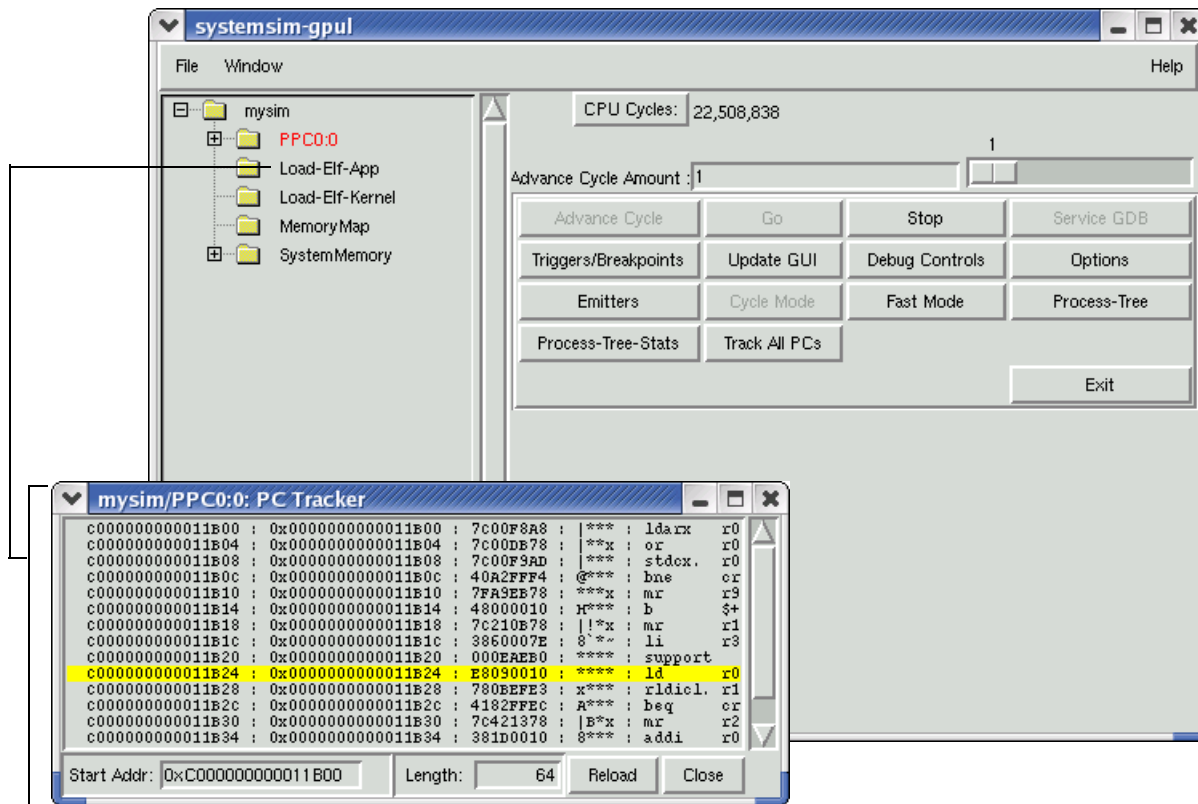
systemsim-gpul

File Window Help

mysim
PPC0:0
Load-Elf-App
Load-Elf-Kernel
MemoryMap
SystemMemory

CPU Cycles: 22,508,838

1

Advance Cycle Amount : 1

| Advance Cycle | Go | Stop | Service GDB |
|---|---|---|---|
| Triggers/Breakpoints | Update GUI | Debug Controls | Options |
| Emitters | Cycle Mode | Fast Mode | Process-Tree |
| Process-Tree-Stats | Track All PCs | | |
| | | | Exit |

mysim/PPC0:0: PC Tracker

c000000000011B00 : 0x0000000000011B00 : 7C00F8A8 : |*** : ldarx r0
c000000000011B04 : 0x0000000000011B04 : 7C00DB78 : |**x : or r0
c000000000011B08 : 0x0000000000011B08 : 7C00F9AD : |*** : stdcx. r0
c000000000011B0c : 0x0000000000011B0c : 40A2FFF4 : @*** : bne cr
c000000000011B10 : 0x0000000000011B10 : 7FA9EB78 : ***x : mr r9
c000000000011B14 : 0x0000000000011B14 : 48000010 : H*** : b $+
c000000000011B18 : 0x0000000000011B18 : 7C210B78 : |!*x : mr r1
c000000000011B1c : 0x0000000000011B1c : 3860007E : 8`*~ : li r3
c000000000011B20 : 0x0000000000011B20 : 000EAEB0 : **** : support
c000000000011B24 : 0x0000000000011B24 : E8090010 : **** : ld r0
c000000000011B28 : 0x0000000000011B28 : 780BEFE3 : x*** : rldicl. r1
c000000000011B2c : 0x0000000000011B2c : 4182FFEC : A*** : beq cr
c000000000011B30 : 0x0000000000011B30 : 7C421378 : |B*x : mr r2
c000000000011B34 : 0x0000000000011B34 : 381D0010 : 8*** : addi r0

Start Addr: 0xC000000000011B00 Length: 64 Reload Close